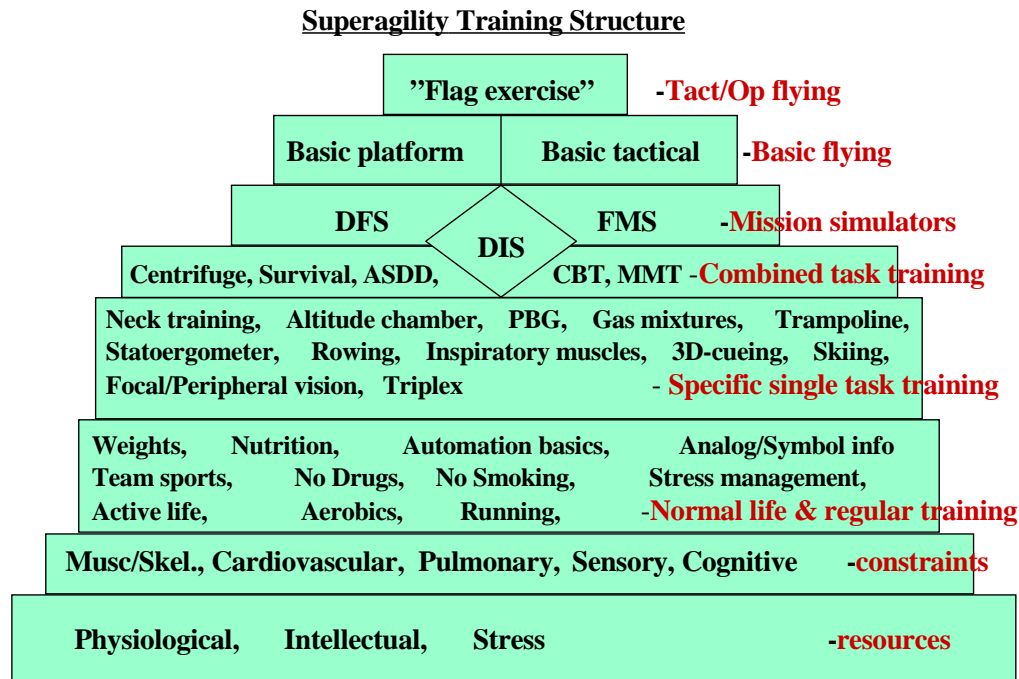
Superagility Training Structure

”Flag exercise” -Tact/Op flying

Basic platform Basic tactical -Basic flying

DFS DIS FMS -Mission simulators

Centrifuge, Survival, ASDD, CBT, MMT -Combined task training

Neck training, Altitude chamber, PBG, Gas mixtures, Trampoline, Statoergometer, Rowing, Inspiratory muscles, 3D-cueing, Skiing, Focal/Peripheral vision, Triplex - Specific single task training

Weights, Nutrition, Automation basics, Analog/Symbol info
Team sports, No Drugs, No Smoking, Stress management,
Active life, Aerobics, Running, -Normal life & regular training

Musc/Skel., Cardiovascular, Pulmonary, Sensory, Cognitive -constraints

Physiological, Intellectual, Stress -resources